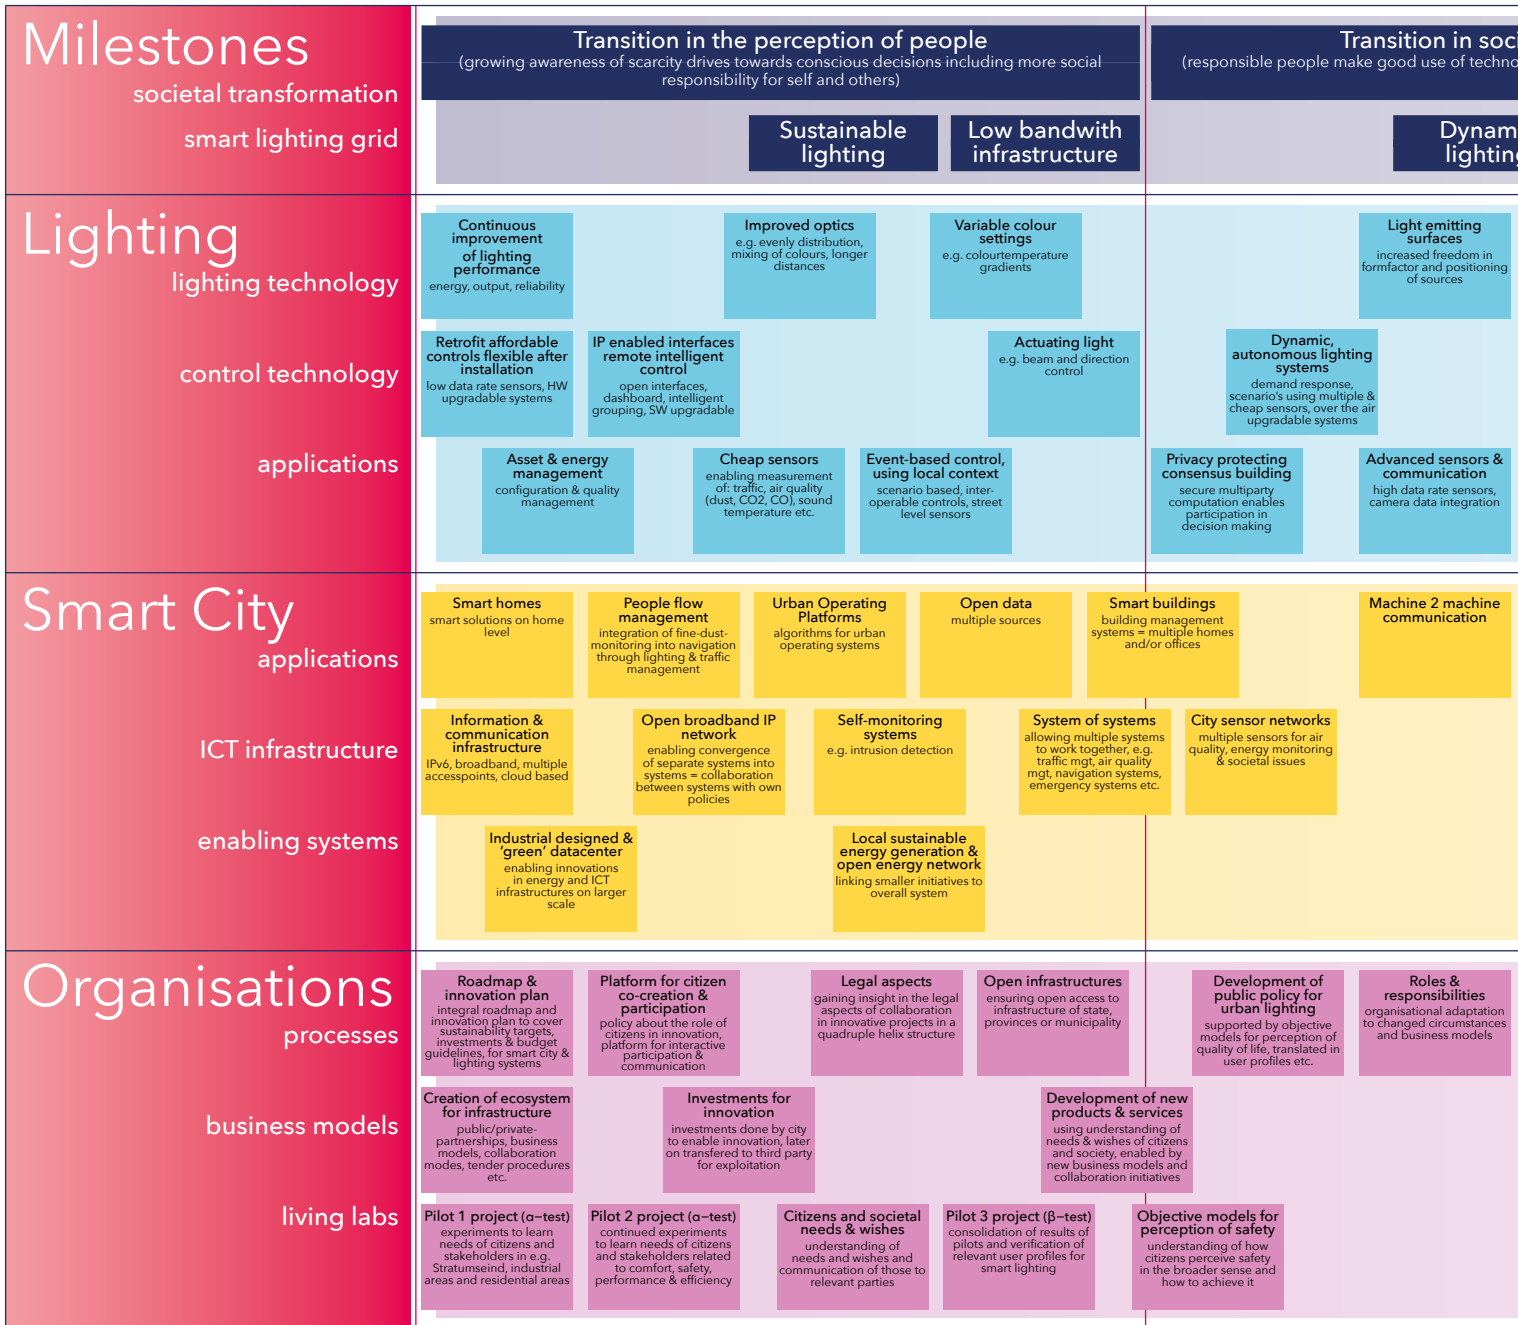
Milestones
societal transformation
smart lighting grid

Transition in the perception of people
(growing awareness of scarcity drives towards conscious decisions including more social responsibility for self and others)

Transition in soci
(responsible people make good use of techno

Sustainable lighting

Low bandwith infrastructure

Dynam lightin

Lighting
lighting technology
control technology
applications

Continuous improvement of lighting performance
energy, output, reliability

Improved optics
e.g. evenly distribution, mixing of colours, longer distances

Variable colour settings
e.g. colourtemperature gradients

Light emitting surfaces
increased freedom in formfactor and positioning of sources

Retrofit affordable controls flexible after installation
low data rate sensors, HW upgradable systems

IP enabled interfaces remote intelligent control
open interfaces, dashboard, intelligent grouping, SW upgradable

Actuating light
e.g. beam and direction control

Dynamic, autonomous lighting systems
demand response, scenario's using multiple & cheap sensors, over the air upgradable systems

Asset & energy management
configuration & quality management

Cheap sensors
enabling measurement of: traffic, air quality (dust, CO2, CO), sound temperature etc.

Event-based control, using local context
scenario based, inter-operable controls, street level sensors

Privacy protecting consensus building
secure multiparty computation enables participation in decision making

Advanced sensors & communication
high data rate sensors, camera data integration

Smart City
applications
ICT infrastructure
enabling systems

Smart homes
smart solutions on home level

People flow management
integration of fine-dust-monitoring into navigation through lighting & traffic management

Urban Operating Platforms
algorithms for urban operating systems

Open data
multiple sources

Smart buildings
building management systems = multiple homes and/or offices

Machine 2 machine communication

Information & communication infrastructure
IPv6, broadband, multiple accesspoints, cloud based

Open broadband IP network
enabling convergence of separate systems into systems = collaboration between systems with own policies

Self-monitoring systems
e.g. intrusion detection

System of systems
allowing multiple systems to work together, e.g. traffic mgt, air quality mgt, navigation systems, emergency systems etc.

City sensor networks
multiple sensors for air quality, energy monitoring & societal issues

Industrial designed & 'green' datacenter
enabling innovations in energy and ICT infrastructures on larger scale

Local sustainable energy generation & open energy network
linking smaller initiatives to overall system

Organisations
processes
business models
living labs

Roadmap & innovation plan
integral roadmap and innovation plan to cover sustainability targets, investments & budget guidelines, for smart city & lighting systems

Platform for citizen co-creation & participation
policy about the role of citizens in innovation, platform for interactive participation & communication

Legal aspects
gaining insight in the legal aspects of collaboration in innovative projects in a quadruple helix structure

Open infrastructures
ensuring open access to infrastructure of state, provinces or municipality

Development of public policy for urban lighting
supported by objective models for perception of quality of life, translated in user profiles etc.

Roles & responsibilities
organisational adaptation to changed circumstances and business models

Creation of ecosystem for infrastructure
public/private-partnerships, business models, collaboration modes, tender procedures etc.

Investments for innovation
investments done by city to enable innovation, later on transfered to third party for exploitation

Development of new products & services
using understanding of needs & wishes of citizens and society, enabled by new business models and collaboration initiatives

Pilot 1 project (α–test)
experiments to learn needs of citizens and stakeholders in e.g. Stratumseind, industrial areas and residential areas

Pilot 2 project (α–test)
continued experiments to learn needs of citizens and stakeholders related to comfort, safety, performance & efficiency

Citizens and societal needs & wishes
understanding of needs and wishes and communication of those to relevant parties

Pilot 3 project (β–test)
consolidation of results of pilots and verification of relevant user profiles for smart lighting

Objective models for perception of safety
understanding of how citizens perceive safety in the broader sense and how to achieve it